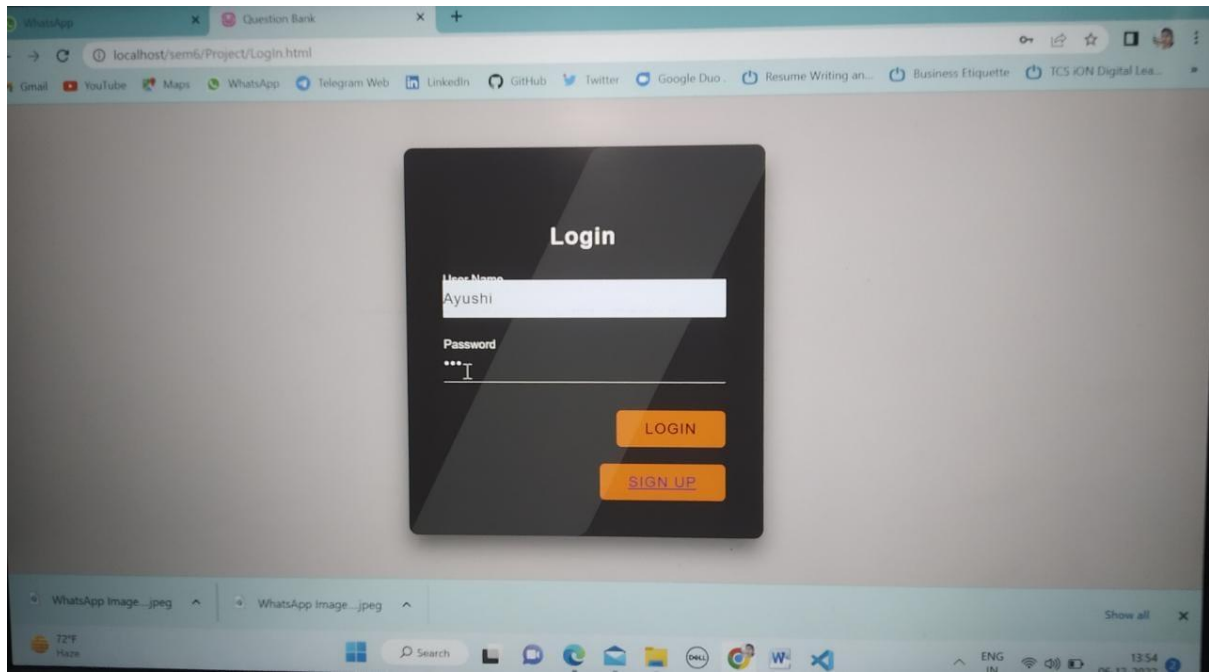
WhatsApp ×
Question Bank ×
+
localhost/sem6/Project/Login.html
Gmail YouTube Maps WhatsApp Telegram Web LinkedIn GitHub Twitter Google Duo Resume Writing an... Business Etiquette TCS iON Digital Lea...

Login

User Name
Ayushi

Password
•••

LOGIN

SIGN UP

WhatsApp Image....jpeg
WhatsApp Image....jpeg
Show all

72°F
Haze
Search
ENG
IN
13:54
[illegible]